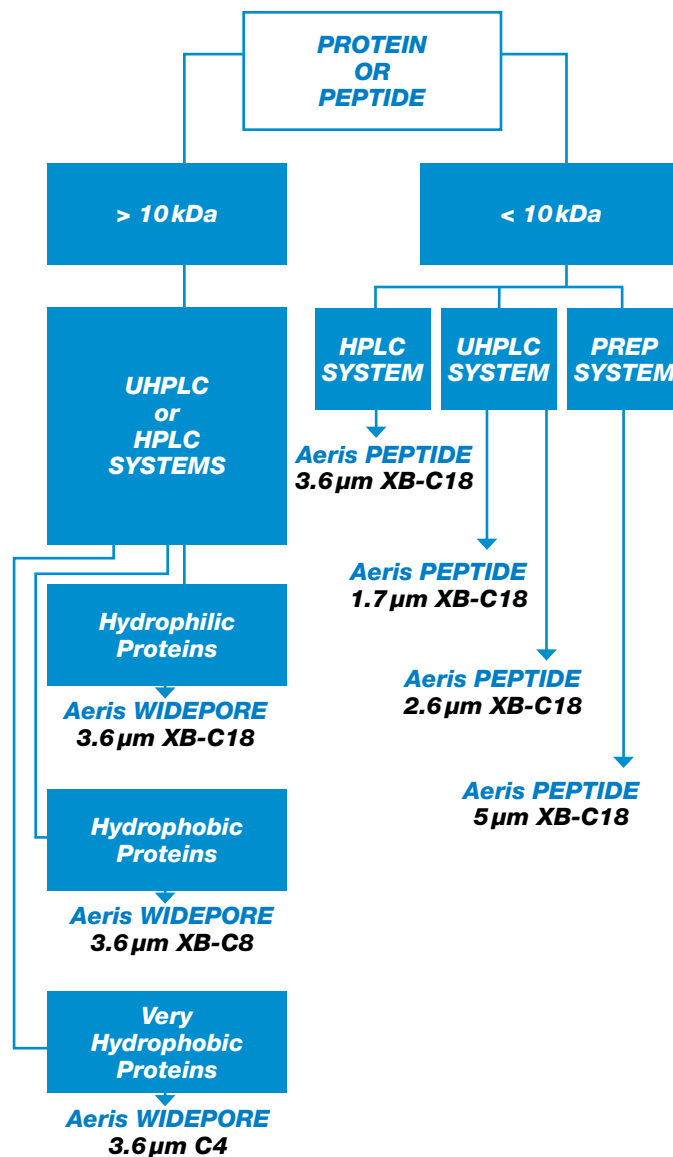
PROTEIN
OR
PEPTIDE

> 10 kDa

< 10 kDa

UHPLC
or
HPLC
SYSTEMS

HPLC SYSTEM

UHPLC SYSTEM

PREP SYSTEM

Aeris PEPTIDE
3.6 μm XB-C18

Aeris PEPTIDE
1.7 μm XB-C18

Aeris PEPTIDE
2.6 μm XB-C18

Aeris PEPTIDE
5 μm XB-C18

Hydrophilic Proteins

Aeris WIDEPORE
3.6 μm XB-C18

Hydrophobic Proteins

Aeris WIDEPORE
3.6 μm XB-C8

Very Hydrophobic Proteins

Aeris WIDEPORE
3.6 μm C4